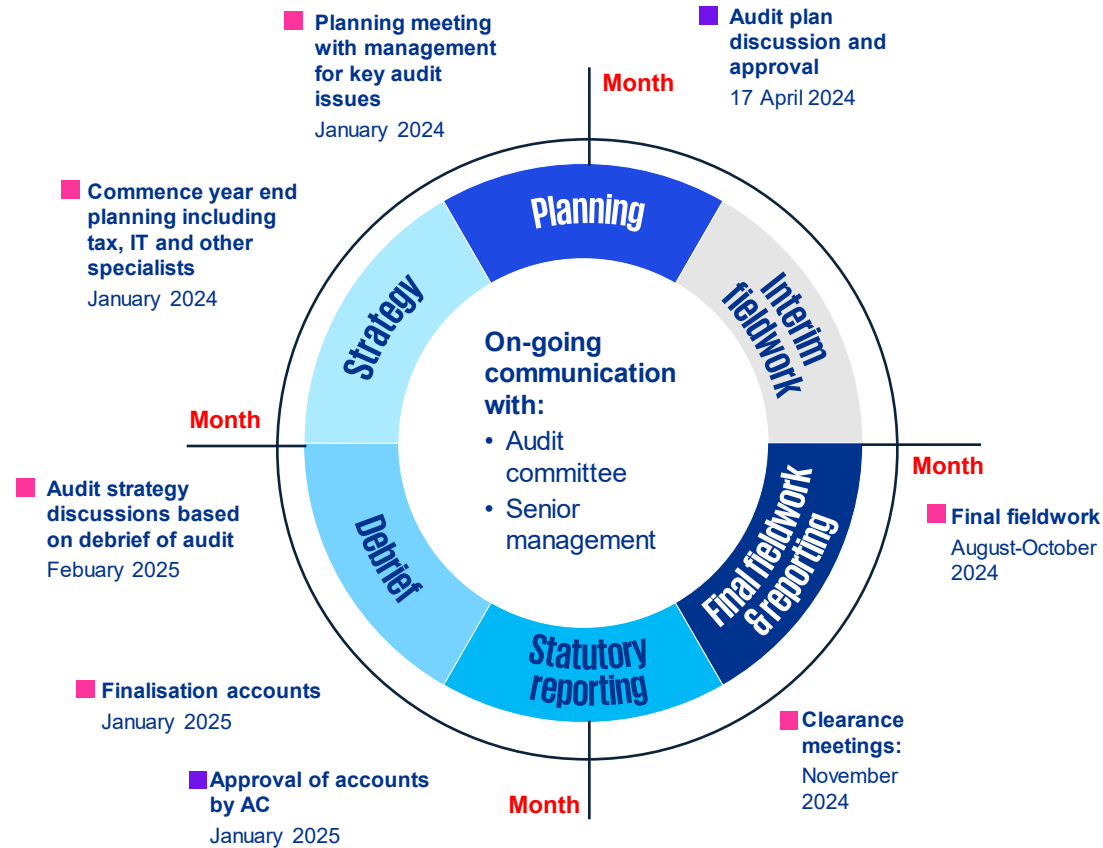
Planning meeting with management for key audit issues
January 2024

Audit plan discussion and approval
17 April 2024

Month

Commence year end planning including tax, IT and other specialists
January 2024

Planning

Strategy

Interim fieldwork

On-going communication with:
• Audit committee
• Senior management

Month

Month

Audit strategy discussions based on debrief of audit
Febuary 2025

Debrief

Final fieldwork & reporting

Final fieldwork
August-October 2024

Statutory reporting

Finalisation accounts
January 2025

Clearance meetings:
November 2024

Approval of accounts by AC
January 2025

Month